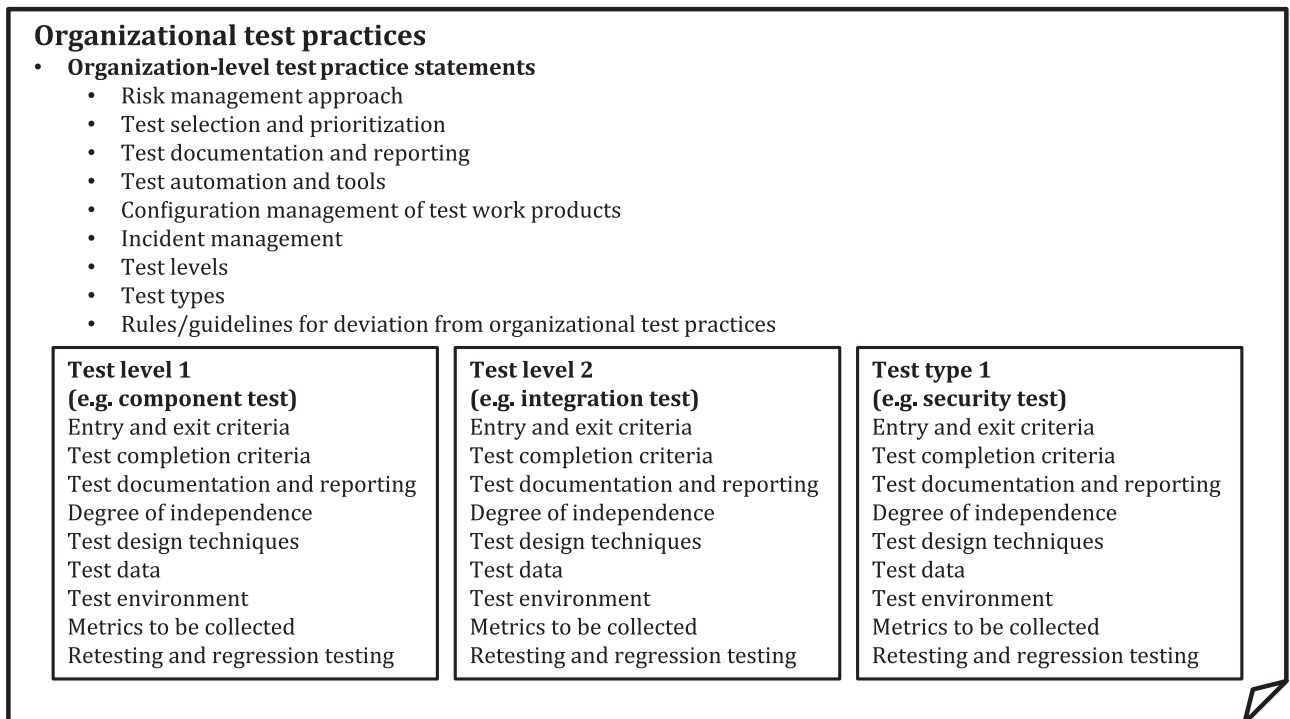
**Organizational test practices**

- **Organization-level test practice statements**
  - Risk management approach
  - Test selection and prioritization
  - Test documentation and reporting
  - Test automation and tools
  - Configuration management of test work products
  - Incident management
  - Test levels
  - Test types
  - Rules/guidelines for deviation from organizational test practices

**Test level 1**
**(e.g. component test)**
Entry and exit criteria
Test completion criteria
Test documentation and reporting
Degree of independence
Test design techniques
Test data
Test environment
Metrics to be collected
Retesting and regression testing

**Test level 2**
**(e.g. integration test)**
Entry and exit criteria
Test completion criteria
Test documentation and reporting
Degree of independence
Test design techniques
Test data
Test environment
Metrics to be collected
Retesting and regression testing

**Test type 1**
**(e.g. security test)**
Entry and exit criteria
Test completion criteria
Test documentation and reporting
Degree of independence
Test design techniques
Test data
Test environment
Metrics to be collected
Retesting and regression testing